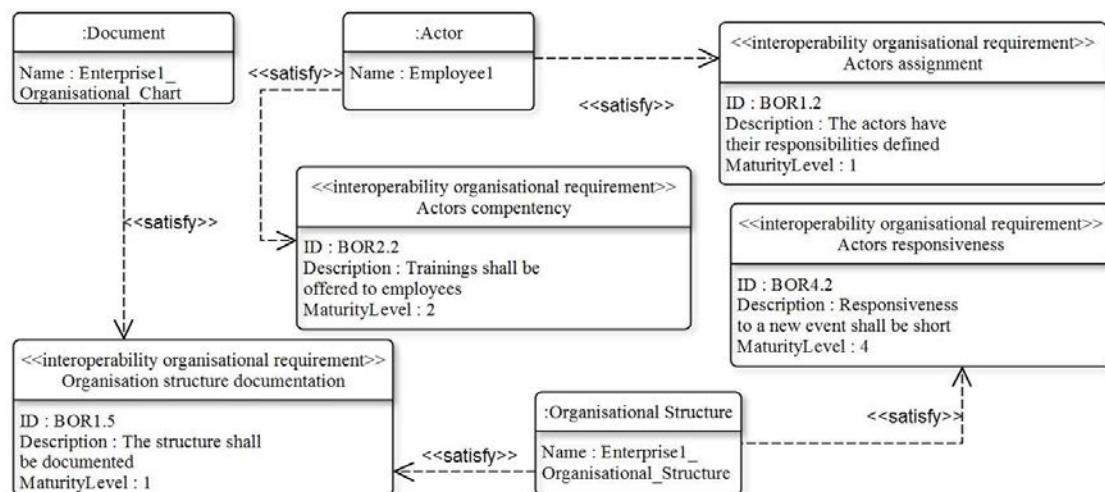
:Document

Name : Enterprise1_ Organisational_Chart

<<satisfy>>

:Actor

Name : Employee1

<<interoperability organisational requirement>>
Actors assignment

ID : BOR1.2
Description : The actors have their responsibilities defined
MaturityLevel : 1

<<satisfy>>

<<interoperability organisational requirement>>
Actors compentency

ID : BOR2.2
Description : Trainings shall be offered to employees
MaturityLevel : 2

<<satisfy>>

<<interoperability organisational requirement>>
Actors responsiveness

ID : BOR4.2
Description : Responsiveness to a new event shall be short
MaturityLevel : 4

<<interoperability organisational requirement>>
Organisation structure documentation

ID : BOR1.5
Description : The structure shall be documented
MaturityLevel : 1

:Organisational Structure

Name : Enterprise1_ Organisational_Structure

<<satisfy>>

<<satisfy>>